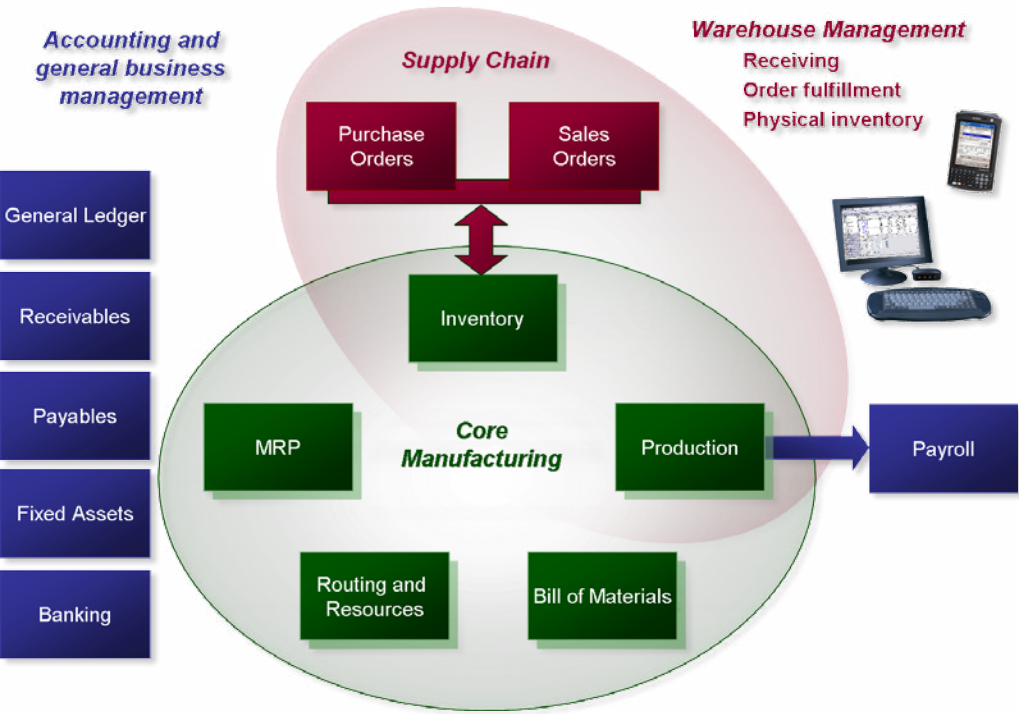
Accounting and general business management

Supply Chain

Warehouse Management
Receiving
Order fulfillment
Physical inventory

Purchase Orders

Sales Orders

General Ledger

Receivables

Payables

Fixed Assets

Banking

Inventory

MRP

Core Manufacturing

Production

Payroll

Routing and Resources

Bill of Materials